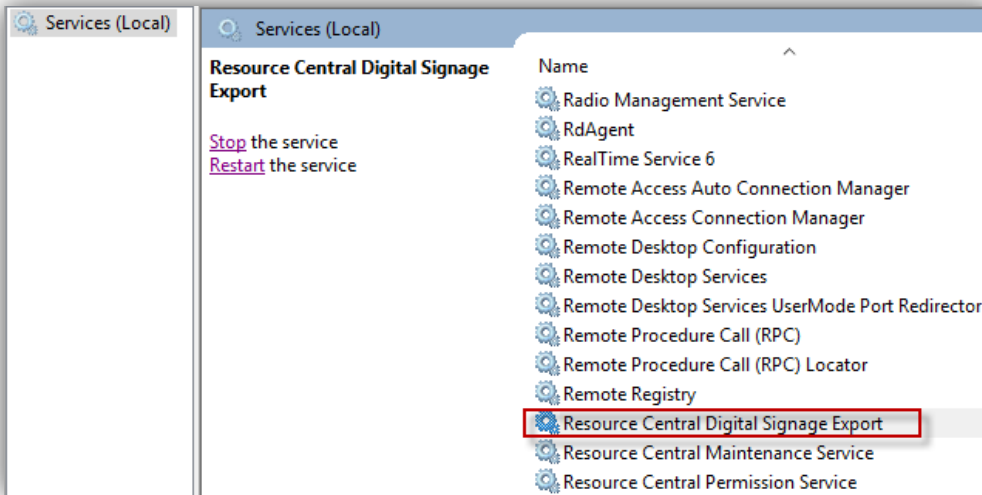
Services (Local)

Services (Local)

Resource Central Digital Signage Export

Stop the service
Restart the service

Name
Radio Management Service
RdAgent
RealTime Service 6
Remote Access Auto Connection Manager
Remote Access Connection Manager
Remote Desktop Configuration
Remote Desktop Services
Remote Desktop Services UserMode Port Redirector
Remote Procedure Call (RPC)
Remote Procedure Call (RPC) Locator
Remote Registry
Resource Central Digital Signage Export
Resource Central Maintenance Service
Resource Central Permission Service